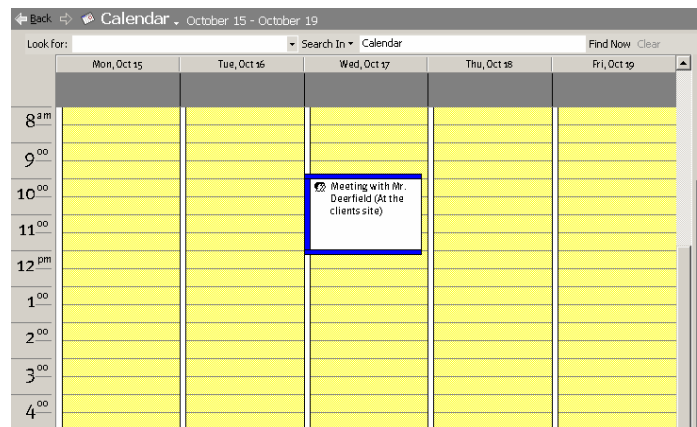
Back Calendar October 15 - October 19

Look for: Search In Calendar Find Now Clear

| | Mon, Oct 15 | Tue, Oct 16 | Wed, Oct 17 | Thu, Oct 18 | Fri, Oct 19 |
|---|---|---|---|---|---|
| $8^{am}$ | | | | | |
| $9^{00}$ | | | | | |
| $10^{00}$ | | | Meeting with Mr. Deerfield (At the clients site) | | |
| $11^{00}$ | | | | | |
| $12^{pm}$ | | | | | |
| $1^{00}$ | | | | | |
| $2^{00}$ | | | | | |
| $3^{00}$ | | | | | |
| $4^{00}$ | | | | | |